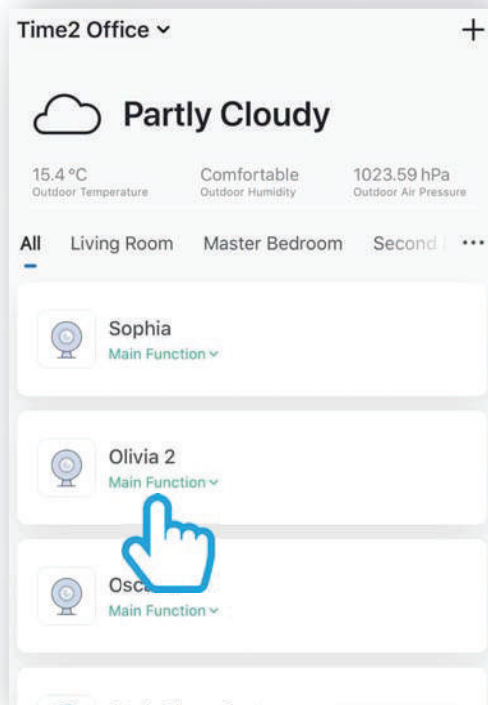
Time2 Office ⌄

+

Partly Cloudy

15.4 °C
Outdoor Temperature

Comfortable
Outdoor Humidity

1023.59 hPa
Outdoor Air Pressure

All Living Room Master Bedroom Second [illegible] ···

Sophia
Main Function ⌄

Olivia 2
Main Function ⌄

Osc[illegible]
Main Function ⌄